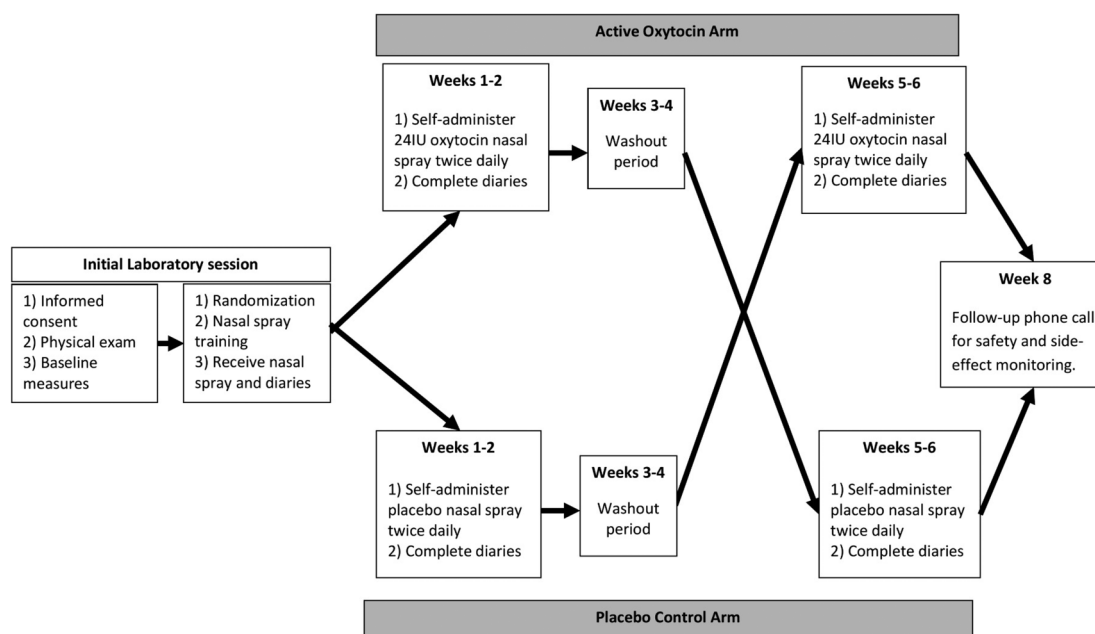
Active Oxytocin Arm

Initial Laboratory session

1) Informed consent
2) Physical exam
3) Baseline measures

1) Randomization
2) Nasal spray training
3) Receive nasal spray and diaries

Weeks 1-2

1) Self-administer 24IU oxytocin nasal spray twice daily
2) Complete diaries

Weeks 3-4

Washout period

Weeks 5-6

1) Self-administer 24IU oxytocin nasal spray twice daily
2) Complete diaries

Weeks 1-2

1) Self-administer placebo nasal spray twice daily
2) Complete diaries

Weeks 3-4

Washout period

Weeks 5-6

1) Self-administer placebo nasal spray twice daily
2) Complete diaries

Week 8

Follow-up phone call for safety and side-effect monitoring.

Placebo Control Arm